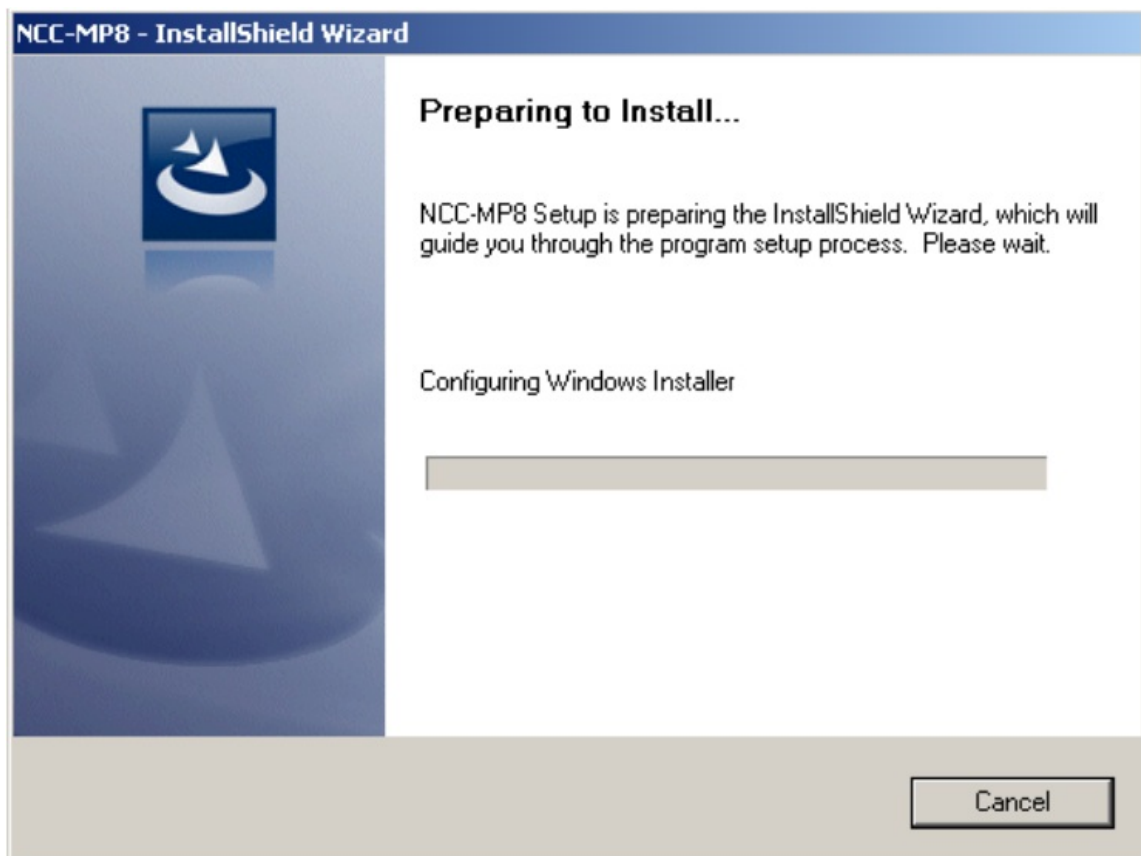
NCC-MP8 - InstallShield Wizard

Preparing to Install...

NCC-MP8 Setup is preparing the InstallShield Wizard, which will guide you through the program setup process. Please wait.

Configuring Windows Installer

Cancel